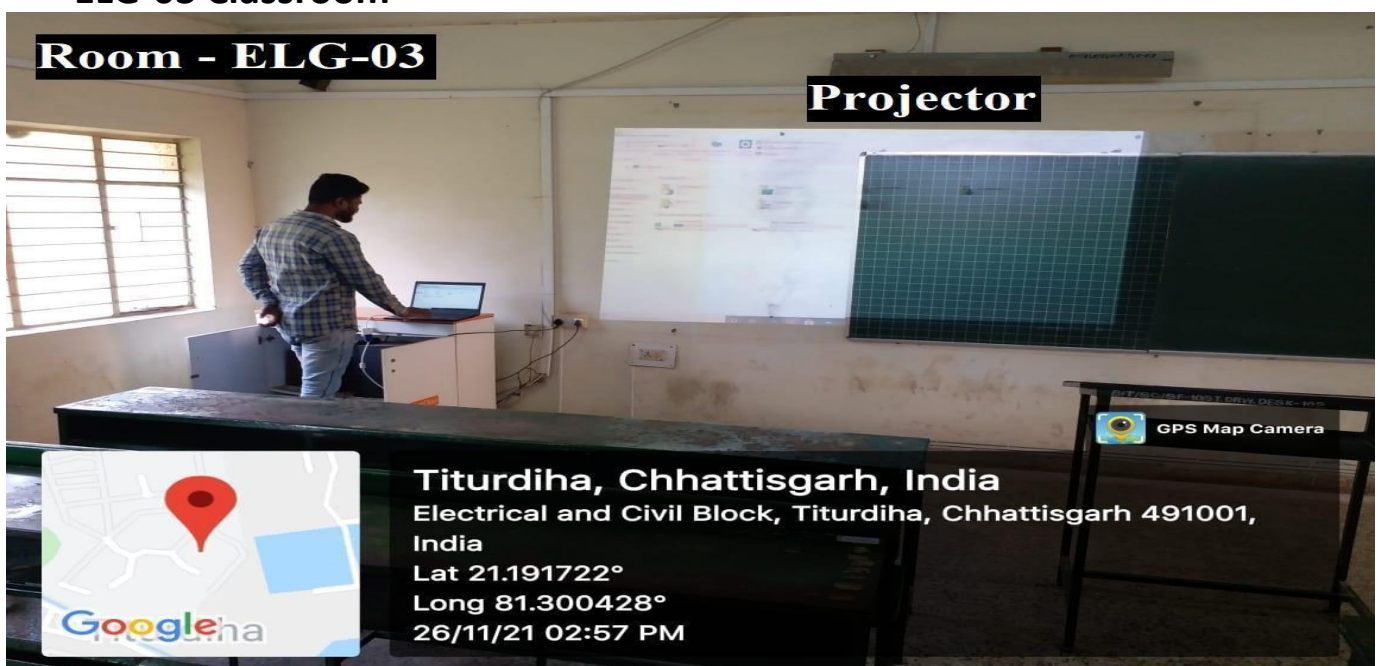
ELG-03 Classroom

Room - ELG-03

Projector

GPS Map Camera

Titurdiha, Chhattisgarh, India
Electrical and Civil Block, Titurdiha, Chhattisgarh 491001, India
Lat 21.191722°
Long 81.300428°
26/11/21 02:57 PM

Google